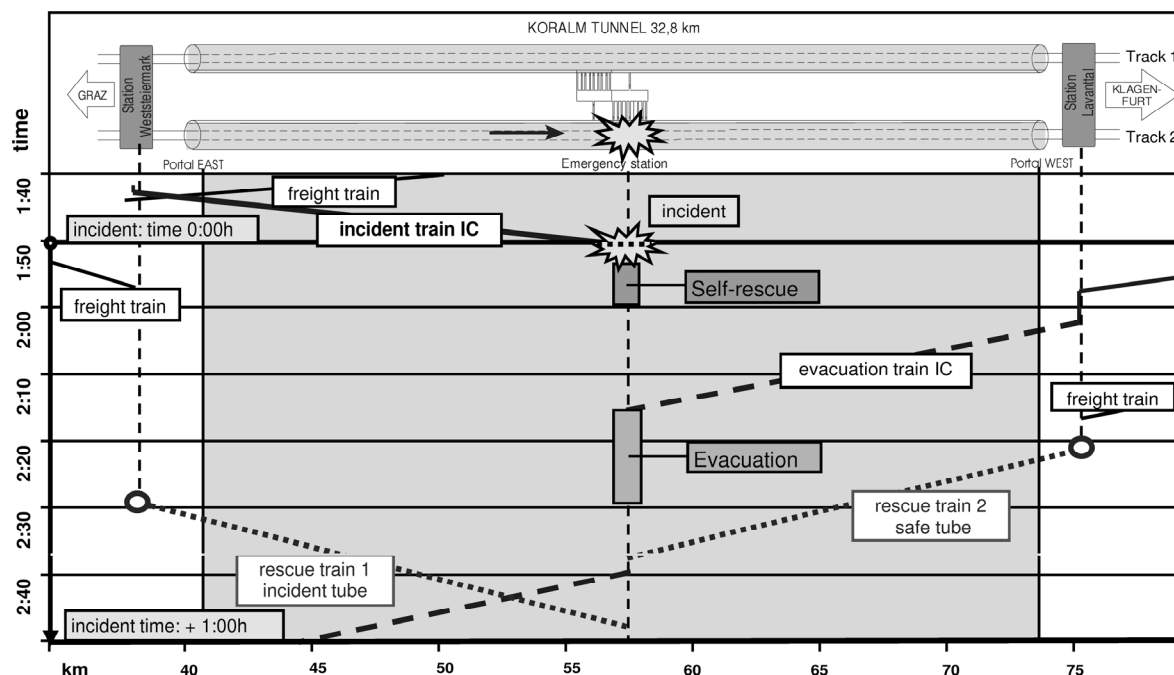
KORALM TUNNEL 32,8 km

Track 1

Track 2

GRAZ

Station Weststeiermark

Station Lavanttal

KLAGEN-FURT

time

Portal EAST

Emergency station

Portal WEST

1:40

freight train

incident

incident: time 0:00h

incident train IC

1:50

Self-rescue

freight train

2:00

2:10

evacuation train IC

freight train

2:20

Evacuation

2:30

rescue train 2 safe tube

rescue train 1 incident tube

2:40

incident time: + 1:00h

km

40

45

50

55

60

65

70

75